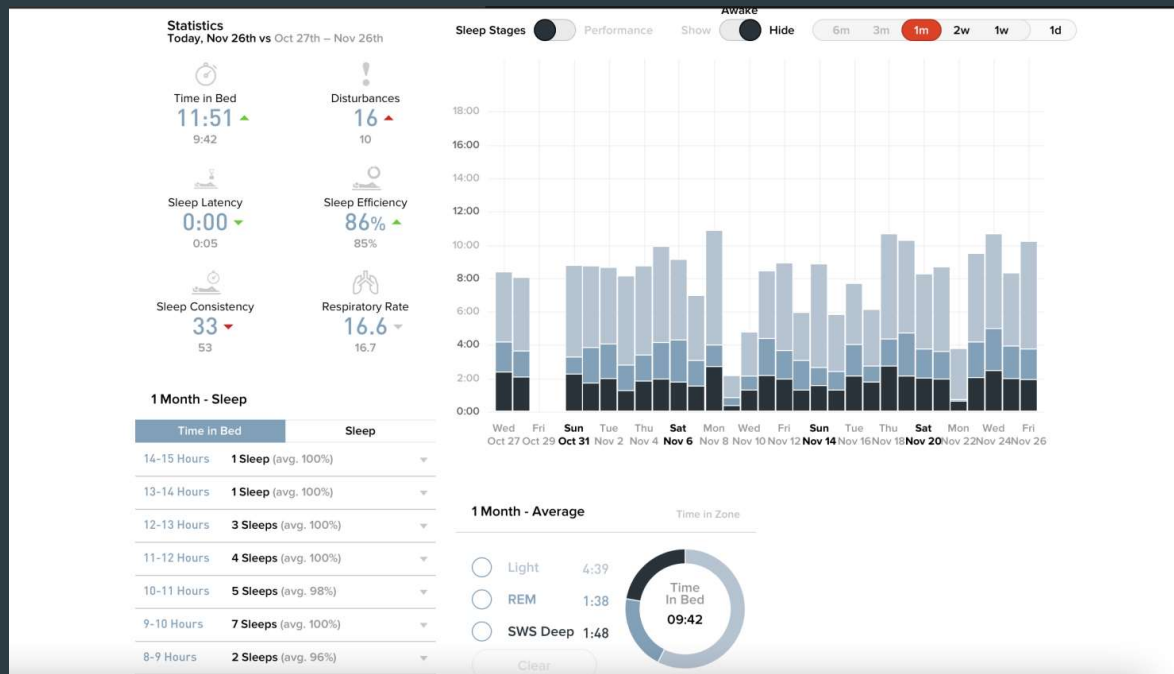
Statistics
Today, Nov 26th vs Oct 27th – Nov 26th

Time in Bed
11:51
9:42

Disturbances
16
10

Sleep Latency
0:00
0:05

Sleep Efficiency
86%
85%

Sleep Consistency
33
53

Respiratory Rate
16.6
16.7

Sleep Stages Performance Show Awake Hide 6m 3m 1m 2w 1w 1d

18:00
16:00
14:00
12:00
10:00
8:00
6:00
4:00
2:00
0:00

Wed Oct 27 Fri Oct 29 Sun Oct 31 Tue Nov 2 Thu Nov 4 Sat Nov 6 Mon Nov 8 Wed Nov 10 Fri Nov 12 Sun Nov 14 Tue Nov 16 Thu Nov 18 Sat Nov 20 Mon Nov 22 Wed Nov 24 Fri Nov 26

1 Month - Sleep

| Time in Bed | Sleep |
|---|---|
| 14-15 Hours | 1 Sleep (avg. 100%) |
| 13-14 Hours | 1 Sleep (avg. 100%) |
| 12-13 Hours | 3 Sleeps (avg. 100%) |
| 11-12 Hours | 4 Sleeps (avg. 100%) |
| 10-11 Hours | 5 Sleeps (avg. 98%) |
| 9-10 Hours | 7 Sleeps (avg. 100%) |
| 8-9 Hours | 2 Sleeps (avg. 96%) |

1 Month - Average
Time in Zone
Light 4:39
REM 1:38
SWS Deep 1:48
Clear
Time In Bed
09:42